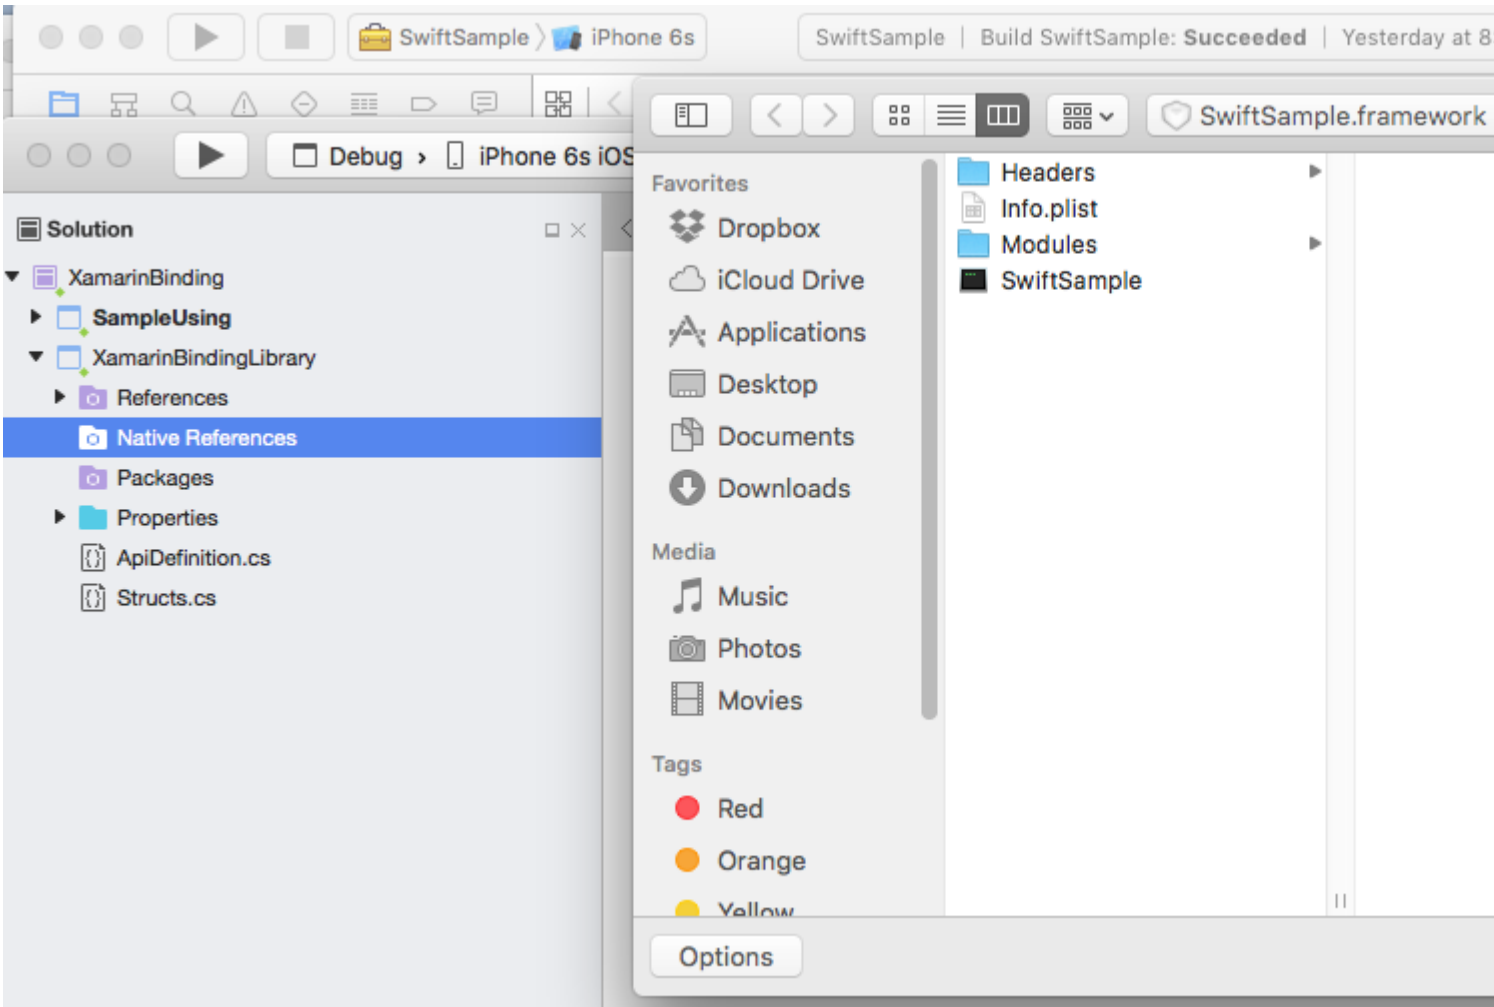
SwiftSample 〉 iPhone 6s

SwiftSample | Build SwiftSample: Succeeded | Yesterday at 8

Debug › iPhone 6s iOS

Solution

XamarinBinding
SampleUsing
XamarinBindingLibrary
References
Native References
Packages
Properties
ApiDefinition.cs
Structs.cs

SwiftSample.framework

Favorites
Dropbox
iCloud Drive
Applications
Desktop
Documents
Downloads

Media
Music
Photos
Movies

Tags
Red
Orange
Yellow

Headers
Info.plist
Modules
SwiftSample

Options